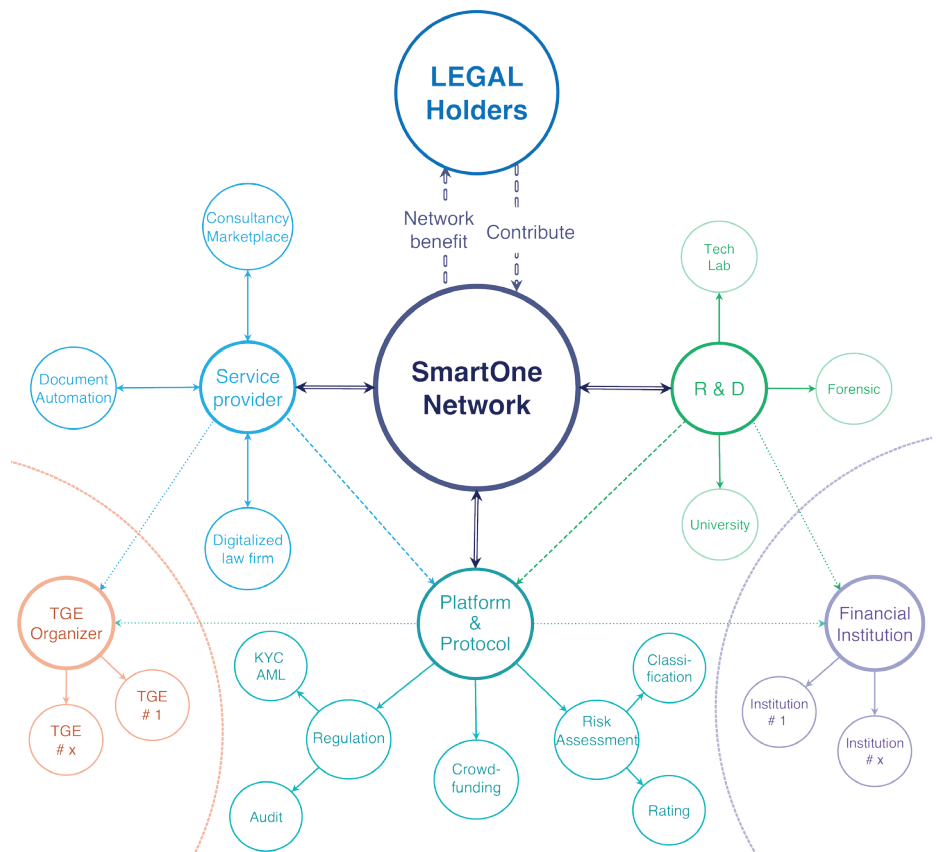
LEGAL Holders

Network benefit

Contribute

Consultancy Marketplace

Tech Lab

Document Automation

Service provider

SmartOne Network

R & D

Forensic

Digitalized law firm

University

TGE Organizer

Platform & Protocol

Financial Institution

KYC AML

Classification

TGE # 1

TGE # x

Regulation

Risk Assessment

Institution # 1

Institution # x

Crowdfunding

Audit

Rating